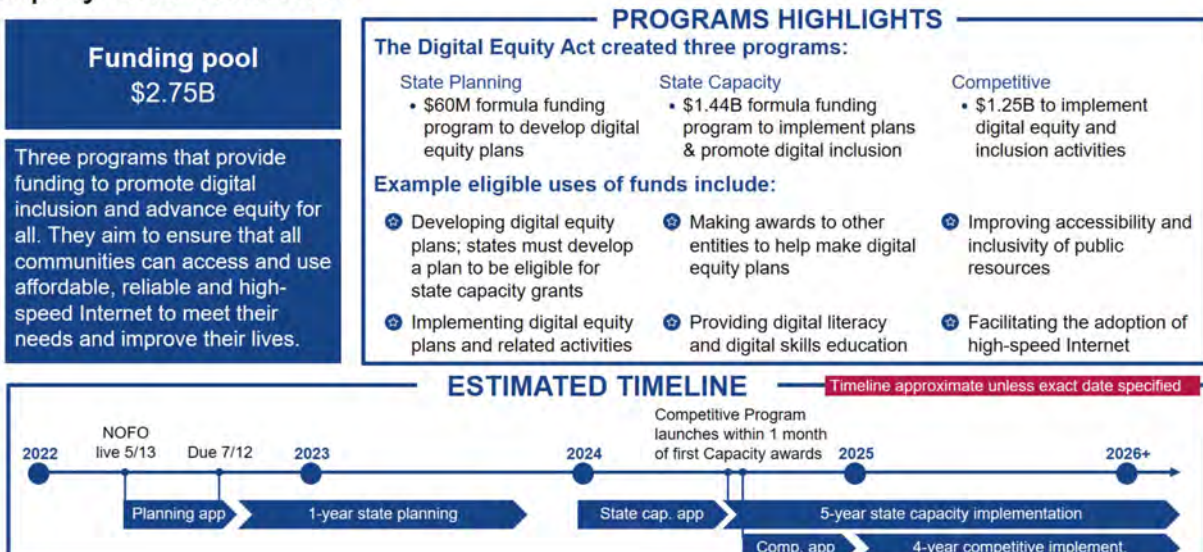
Funding pool
$2.75B

Three programs that provide funding to promote digital inclusion and advance equity for all. They aim to ensure that all communities can access and use affordable, reliable and high-speed Internet to meet their needs and improve their lives.

PROGRAMS HIGHLIGHTS

The Digital Equity Act created three programs:

State Planning
• $60M formula funding program to develop digital equity plans

State Capacity
• $1.44B formula funding program to implement plans & promote digital inclusion

Competitive
• $1.25B to implement digital equity and inclusion activities

Example eligible uses of funds include:

Developing digital equity plans; states must develop a plan to be eligible for state capacity grants

Making awards to other entities to help make digital equity plans

Improving accessibility and inclusivity of public resources

Implementing digital equity plans and related activities

Providing digital literacy and digital skills education

Facilitating the adoption of high-speed Internet

ESTIMATED TIMELINE

Timeline approximate unless exact date specified

2022
NOFO live 5/13
Due 7/12
2023
2024
Competitive Program launches within 1 month of first Capacity awards
2025
2026+

Planning app
1-year state planning
State cap. app
5-year state capacity implementation
Comp. app
4-year competitive implement.